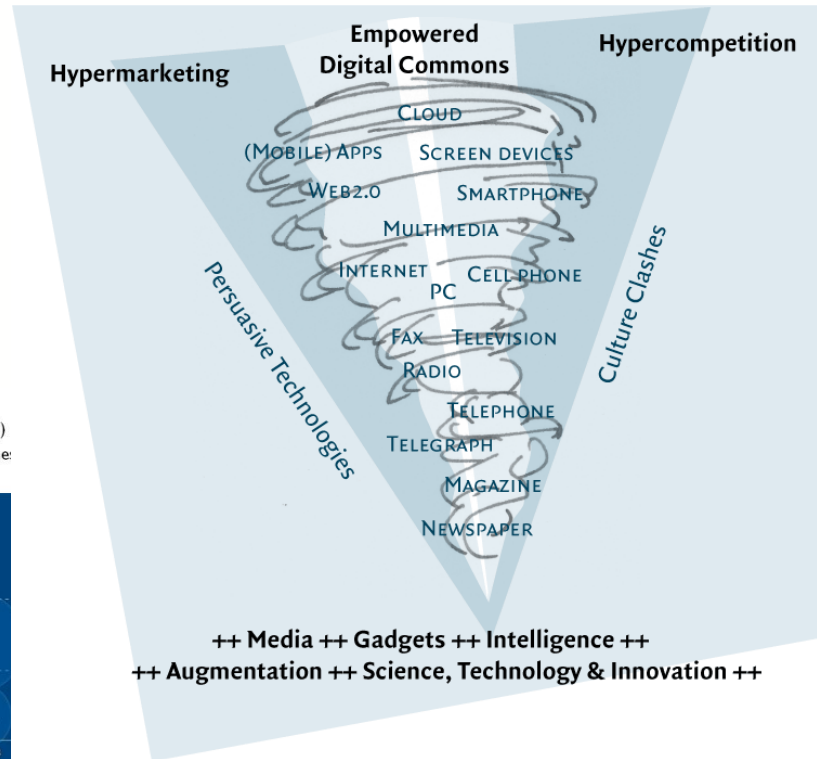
Hypermarketing

Empowered Digital Commons

Hypercompetition

Cloud

(Mobile) Apps

Screen devices

Web2.0

Smartphone

Multimedia

Internet

Cell phone

PC

Fax

Television

Radio

Telephone

Telegraph

Magazine

Newspaper

Persuasive Technologies

Culture Clashes

++ Media ++ Gadgets ++ Intelligence ++
++ Augmentation ++ Science, Technology & Innovation ++